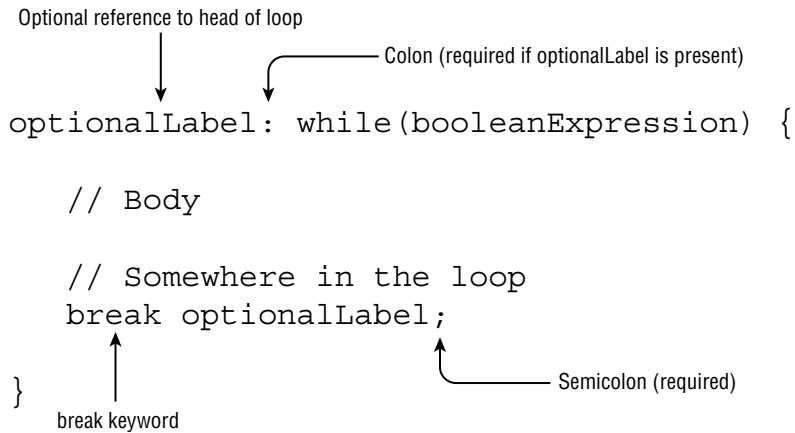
Optional reference to head of loop

Colon (required if optionalLabel is present)

optionalLabel: while(booleanExpression) {

// Body

// Somewhere in the loop
break optionalLabel;

}

Semicolon (required)

break keyword